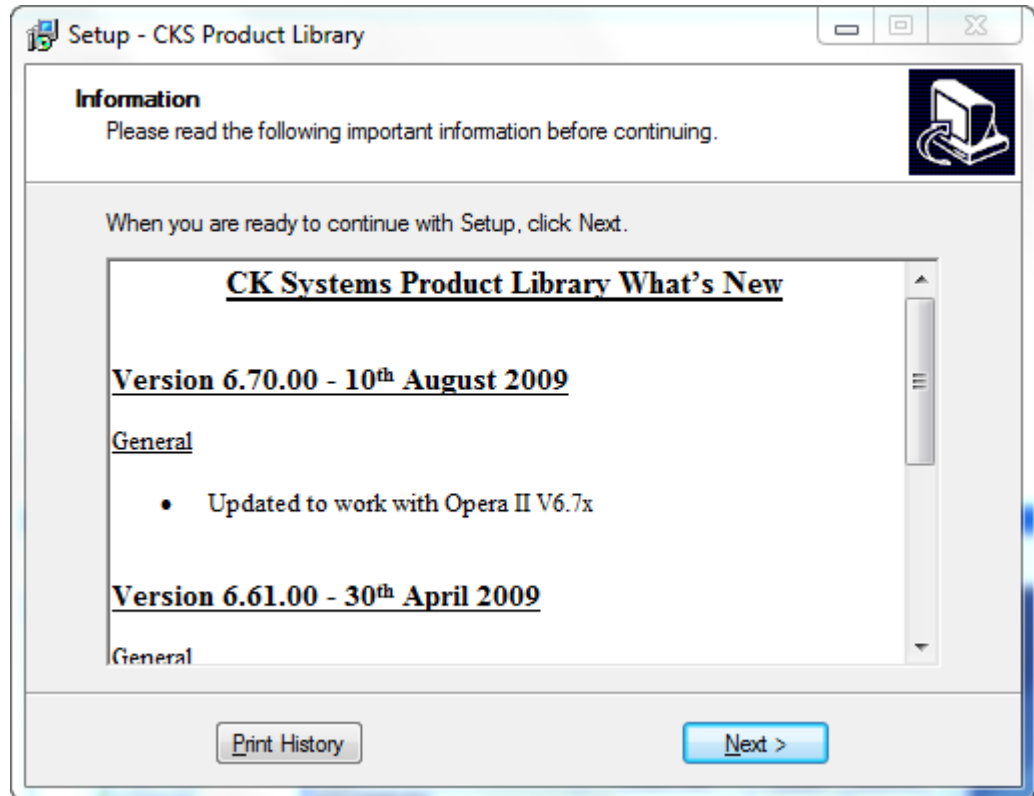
Setup - CKS Product Library

Information
Please read the following important information before continuing.

When you are ready to continue with Setup, click Next.

CK Systems Product Library What's New

Version 6.70.00 - 10th August 2009

General

• Updated to work with Opera II V6.7x

Version 6.61.00 - 30th April 2009

General

Print History

Next >